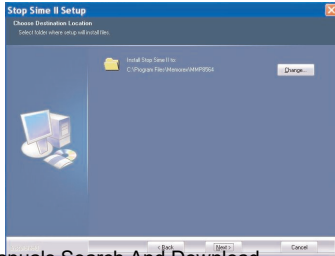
Stop Sime II Setup

Choose Destination Location
Select folder where setup will install files.

Install Stop Sime II to:
C:\Program Files\Wenxxxx\MMP9564

Change...

< Back
Next >
Cancel

anuals Search And Download